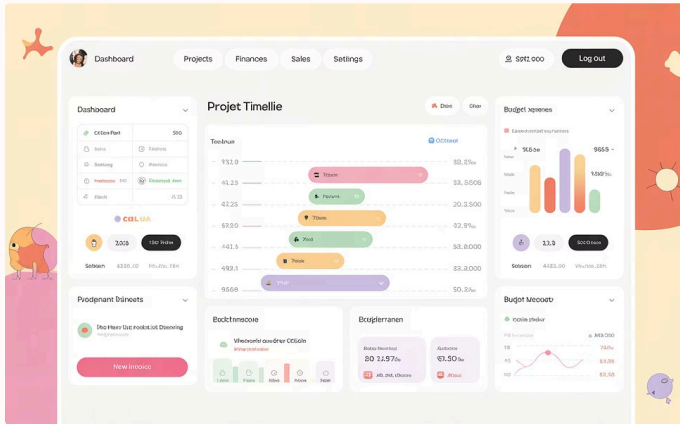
Dashboard

Projects

Finances

Sales

Settings

$912,000

Log out

Dashboard

Cdlon Past

500

Solos

Sotking

Inoteoon

Blank

COLUA

2003

Solsem

Projet Timellie

Dios

Ohar

Teonue

Budget xpenses

9655

Predpnant Bineets

Pho Hanv Uat Inodslot Doneing

New Invoice

Botchtmeore

Bcujderranen

Budgt Mesoat